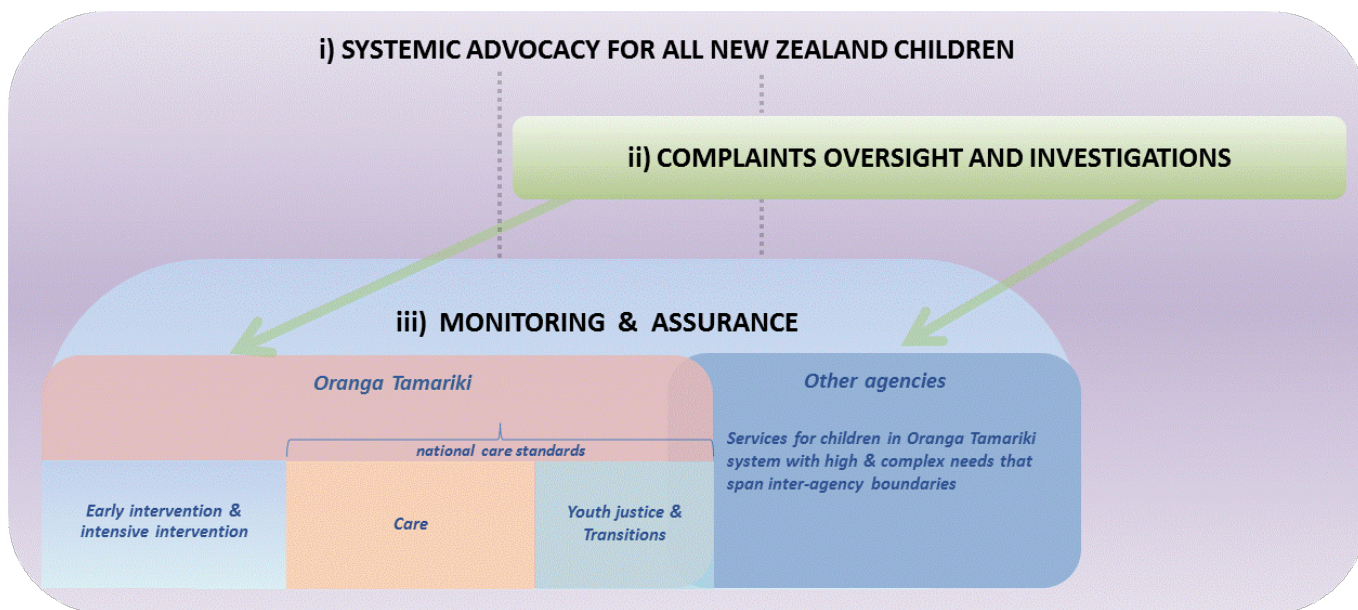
i) SYSTEMIC ADVOCACY FOR ALL NEW ZEALAND CHILDREN

ii) COMPLAINTS OVERSIGHT AND INVESTIGATIONS

iii) MONITORING & ASSURANCE

Oranga Tamariki

Other agencies

national care standards

Services for children in Oranga Tamariki system with high & complex needs that span inter-agency boundaries

Early intervention & intensive intervention

Care

Youth justice & Transitions